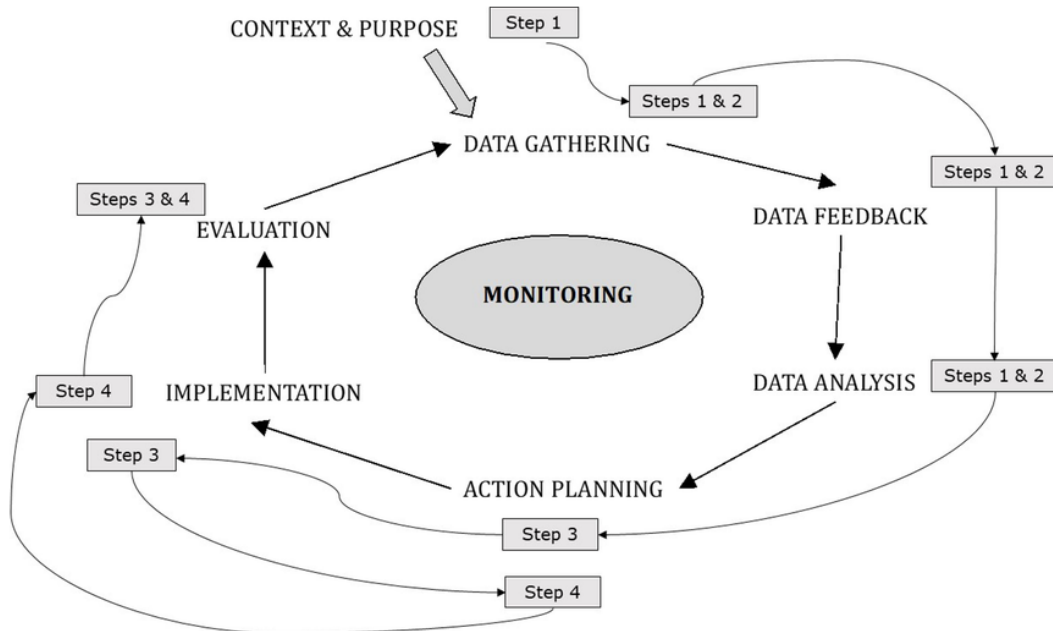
CONTEXT & PURPOSE

Step 1

Steps 1 & 2

DATA GATHERING

Steps 1 & 2

Steps 3 & 4

EVALUATION

DATA FEEDBACK

MONITORING

Step 4

IMPLEMENTATION

DATA ANALYSIS

Steps 1 & 2

Step 3

ACTION PLANNING

Step 3

Step 4